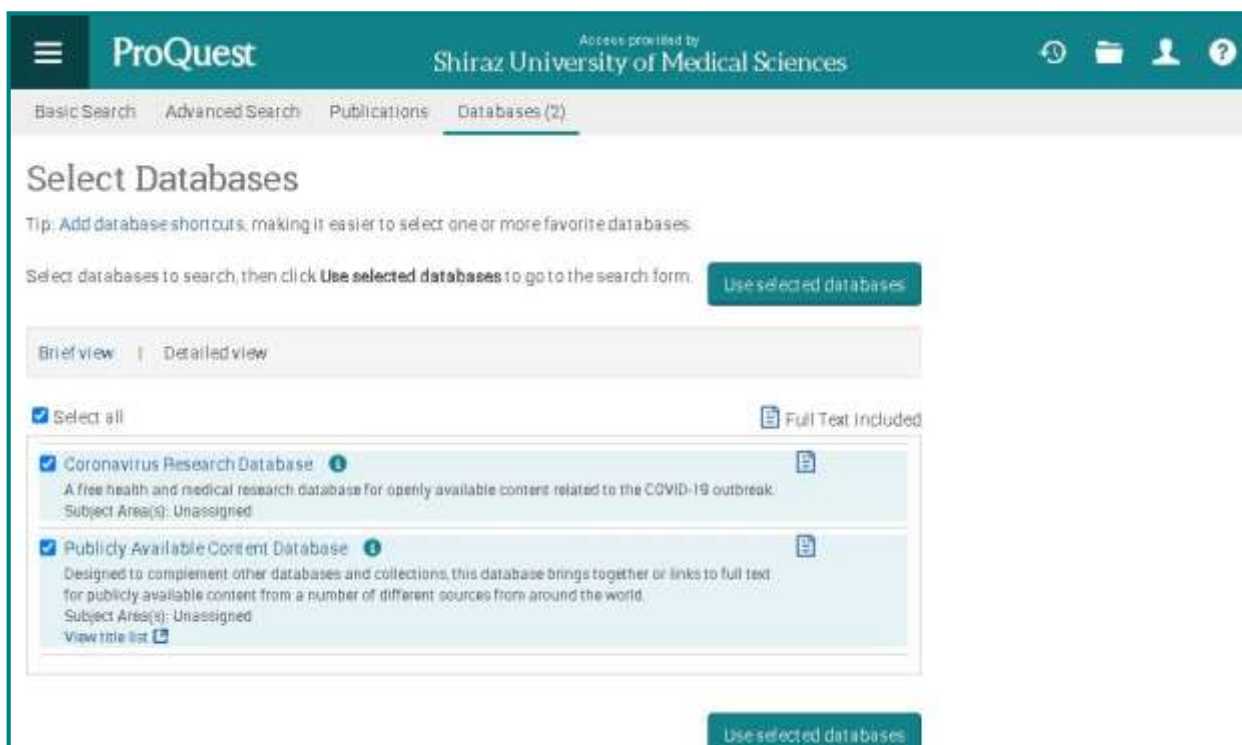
ProQuest

Access provided by
Shiraz University of Medical Sciences

Basic Search   Advanced Search   Publications   Databases (2)

Select Databases

Tip: Add database shortcuts, making it easier to select one or more favorite databases.

Select databases to search, then click **Use selected databases** to go to the search form.

Use selected databases

Brief view | Detailed view

Select all

Full Text Included

Coronavirus Research Database
A free health and medical research database for openly available content related to the COVID-19 outbreak.
Subject Area(s): Unassigned

Publicly Available Content Database
Designed to complement other databases and collections, this database brings together or links to full text for publicly available content from a number of different sources from around the world.
Subject Area(s): Unassigned
View title list

Use selected databases